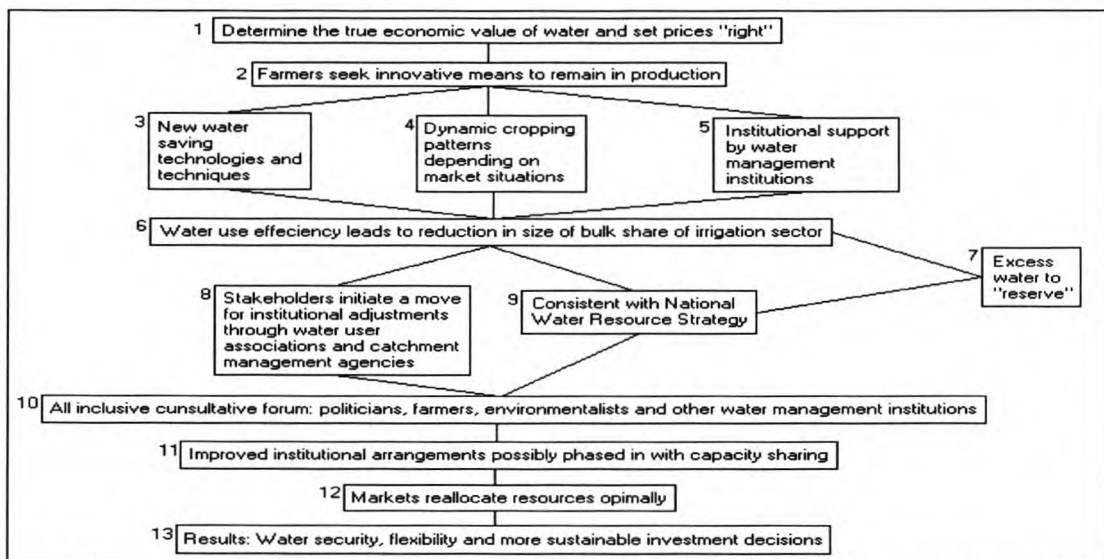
1 Determine the true economic value of water and set prices "right"

2 Farmers seek innovative means to remain in production

3 New water saving technologies and techniques

4 Dynamic cropping patterns depending on market situations

5 Institutional support by water management institutions

6 Water use effeciency leads to reduction in size of bulk share of irrigation sector

7 Excess water to "reserve"

8 Stakeholders initiate a move for institutional adjustments through water user associations and catchment management agencies

9 Consistent with National Water Resource Strategy

10 All inclusive cunsultative forum: politicians, farmers, environmentalists and other water management institutions

11 Improved institutional arrangements possibly phased in with capacity sharing

12 Markets reallocate resources opimally

13 Results: Water security, flexibility and more sustainable investment decisions